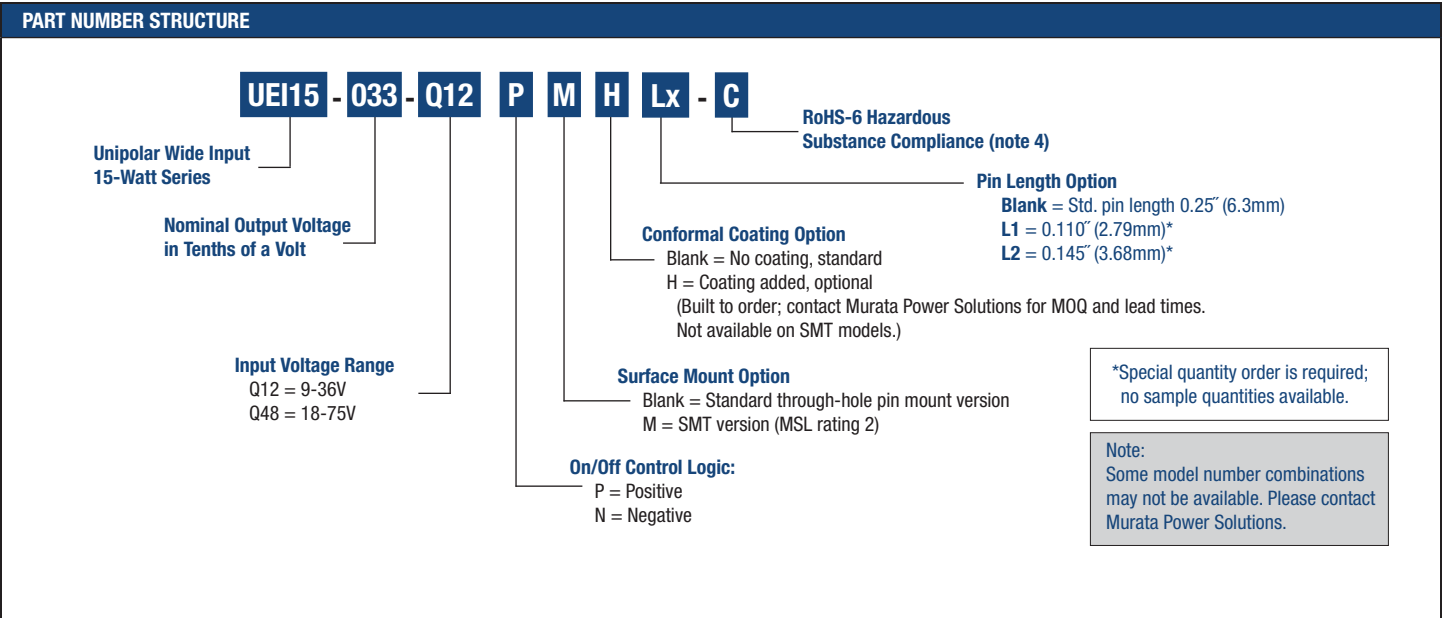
PART NUMBER STRUCTURE

UEI15 - 033 - Q12 P M H Lx - C

RoHS-6 Hazardous Substance Compliance (note 4)

Unipolar Wide Input 15-Watt Series

Pin Length Option
Blank = Std. pin length 0.25˝ (6.3mm)
L1 = 0.110˝ (2.79mm)*
L2 = 0.145˝ (3.68mm)*

Nominal Output Voltage in Tenths of a Volt

Conformal Coating Option
Blank = No coating, standard
H = Coating added, optional
(Built to order; contact Murata Power Solutions for MOQ and lead times. Not available on SMT models.)

Input Voltage Range
Q12 = 9-36V
Q48 = 18-75V

Surface Mount Option
Blank = Standard through-hole pin mount version
M = SMT version (MSL rating 2)

*Special quantity order is required; no sample quantities available.

Note:
Some model number combinations may not be available. Please contact Murata Power Solutions.

On/Off Control Logic:
P = Positive
N = Negative